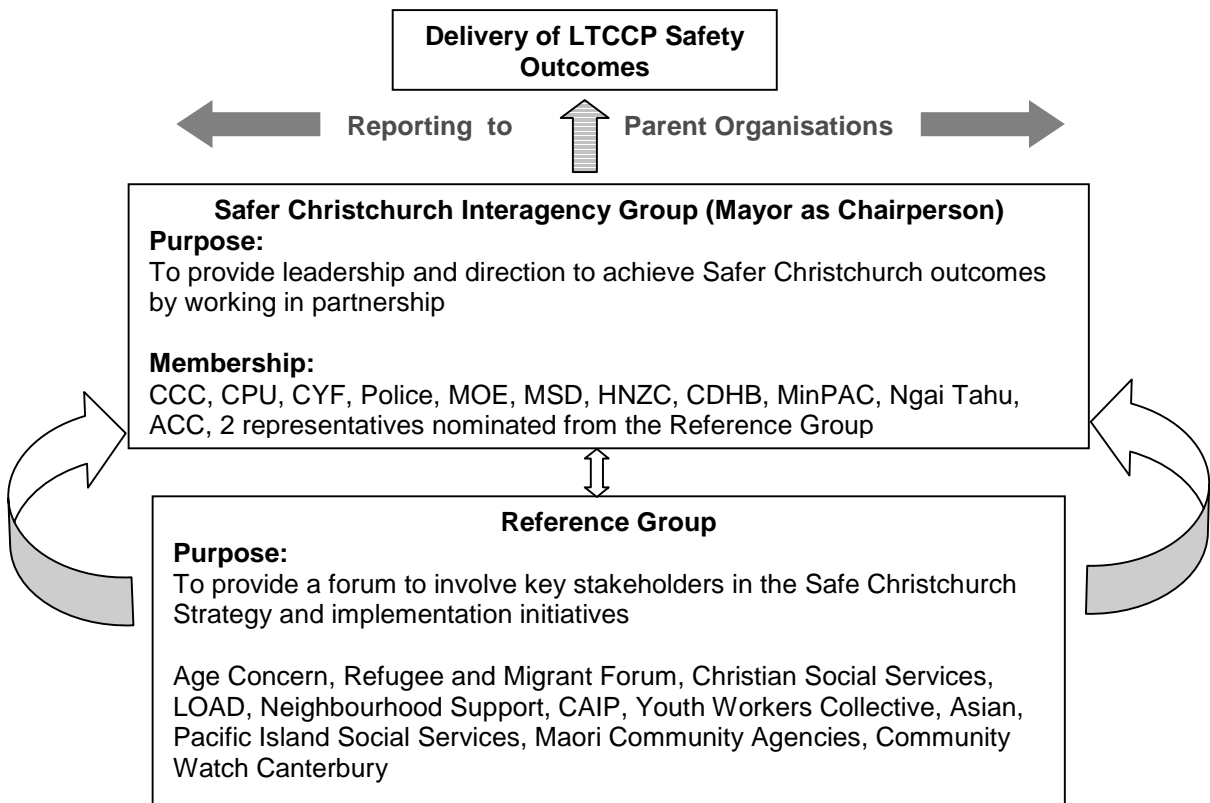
**Delivery of LTCCP Safety Outcomes**

**Reporting to** **Parent Organisations**

**Safer Christchurch Interagency Group (Mayor as Chairperson)**
**Purpose:**
To provide leadership and direction to achieve Safer Christchurch outcomes by working in partnership

**Membership:**
CCC, CPU, CYF, Police, MOE, MSD, HNZC, CDHB, MinPAC, Ngai Tahu, ACC, 2 representatives nominated from the Reference Group

**Reference Group**
**Purpose:**
To provide a forum to involve key stakeholders in the Safe Christchurch Strategy and implementation initiatives

Age Concern, Refugee and Migrant Forum, Christian Social Services, LOAD, Neighbourhood Support, CAIP, Youth Workers Collective, Asian, Pacific Island Social Services, Maori Community Agencies, Community Watch Canterbury